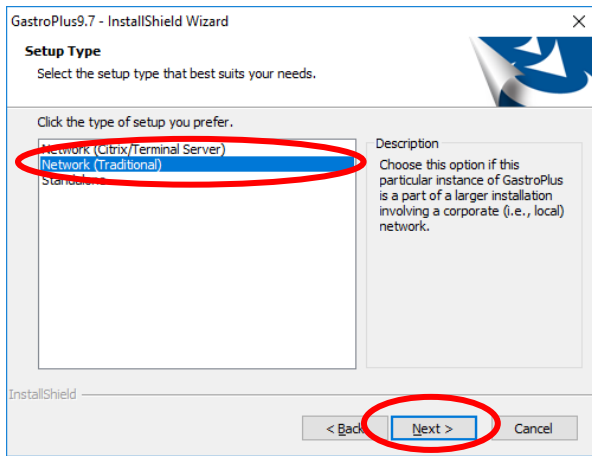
GastroPlus9.7 - InstallShield Wizard

Setup Type
Select the setup type that best suits your needs.

Click the type of setup you prefer.

Network (Citrix/Terminal Server)
Network (Traditional)
Standalone

Description
Choose this option if this particular instance of GastroPlus is a part of a larger installation involving a corporate (i.e., local) network.

InstallShield

< Back
Next >
Cancel